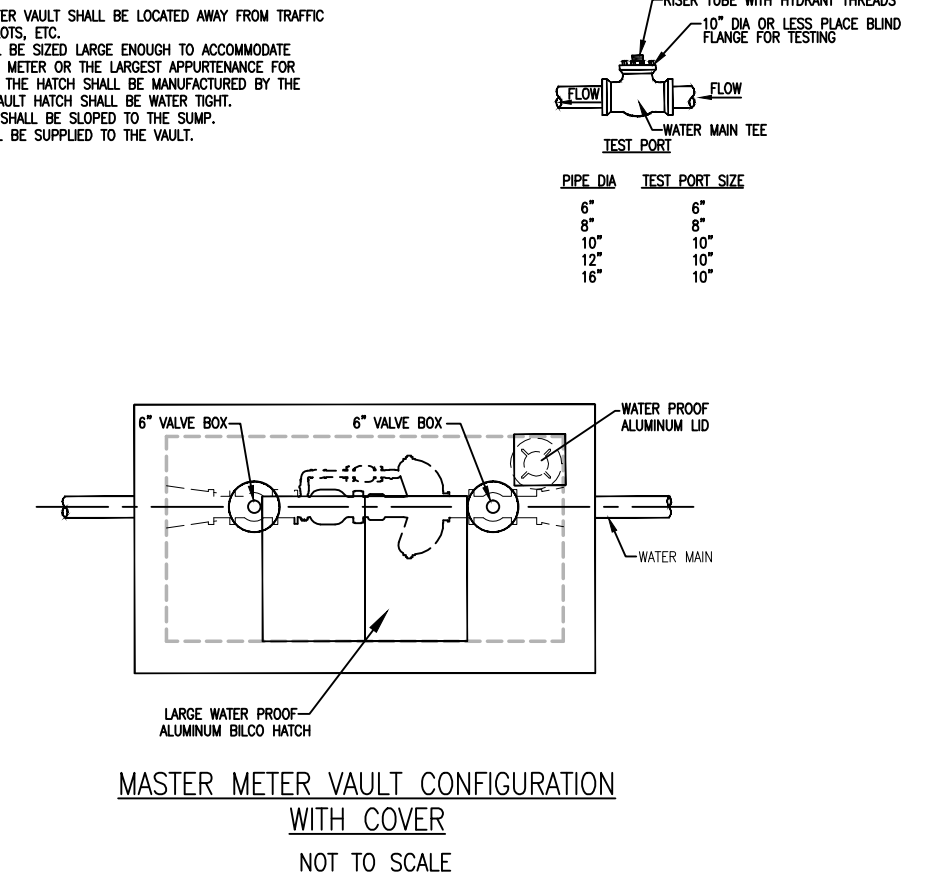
ER VAULT SHALL BE LOCATED AWAY FROM TRAFFIC
OTS, ETC.
. BE SIZED LARGE ENOUGH TO ACCOMMODATE
METER OR THE LARGEST APPURTENANCE FOR
THE HATCH SHALL BE MANUFACTURED BY THE
AULT HATCH SHALL BE WATER TIGHT.
SHALL BE SLOPED TO THE SUMP.
. BE SUPPLIED TO THE VAULT.

RISER TUBE WITH HYDRANT THREADS
10" DIA OR LESS PLACE BLIND FLANGE FOR TESTING

FLOW
FLOW
WATER MAIN TEE
TEST PORT

| PIPE DIA | TEST PORT SIZE |
|---|---|
| 6" | 6" |
| 8" | 8" |
| 10" | 10" |
| 12" | 10" |
| 16" | 10" |

6" VALVE BOX
6" VALVE BOX
WATER PROOF ALUMINUM LID
WATER MAIN
LARGE WATER PROOF ALUMINUM BILCO HATCH

MASTER METER VAULT CONFIGURATION
WITH COVER
NOT TO SCALE